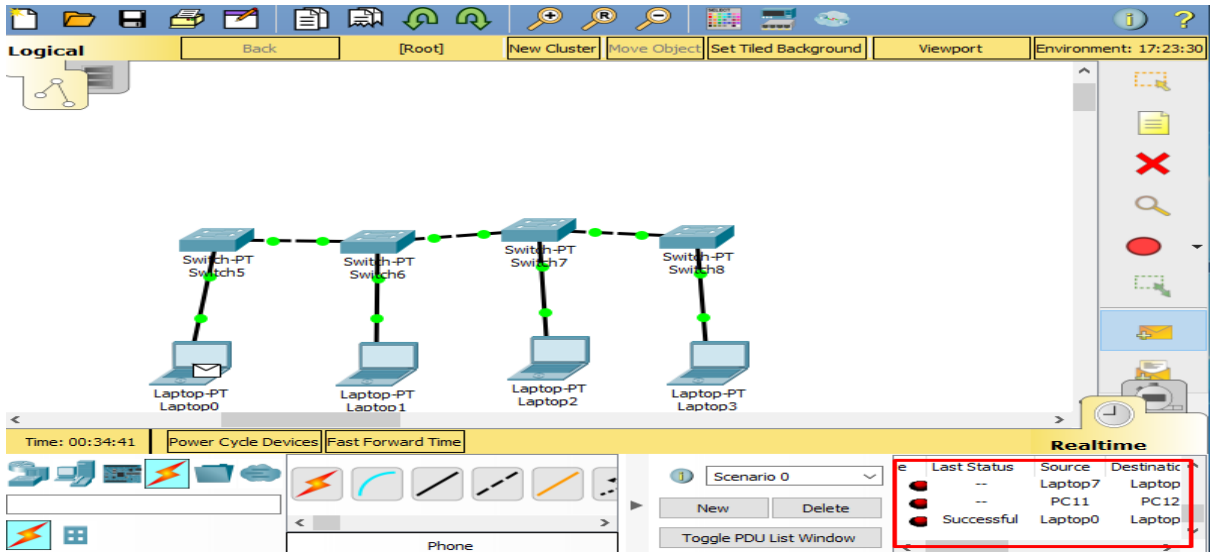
Logical
Back
[Root]
New Cluster
Move Object
Set Tiled Background
Viewport
Environment: 17:23:30

Switch-PT
Switch5
Switch-PT
Switch6
Switch-PT
Switch7
Switch-PT
Switch8

Laptop-PT
Laptop0
Laptop-PT
Laptop1
Laptop-PT
Laptop2
Laptop-PT
Laptop3

Time: 00:34:41
Power Cycle Devices
Fast Forward Time
Realtime

Phone

Scenario 0
New
Delete
Toggle PDU List Window

| e | Last Status | Source | Destinatic |
|---|---|---|---|
| | -- | Laptop7 | Laptop |
| | -- | PC11 | PC12 |
| | Successful | Laptop0 | Laptop |